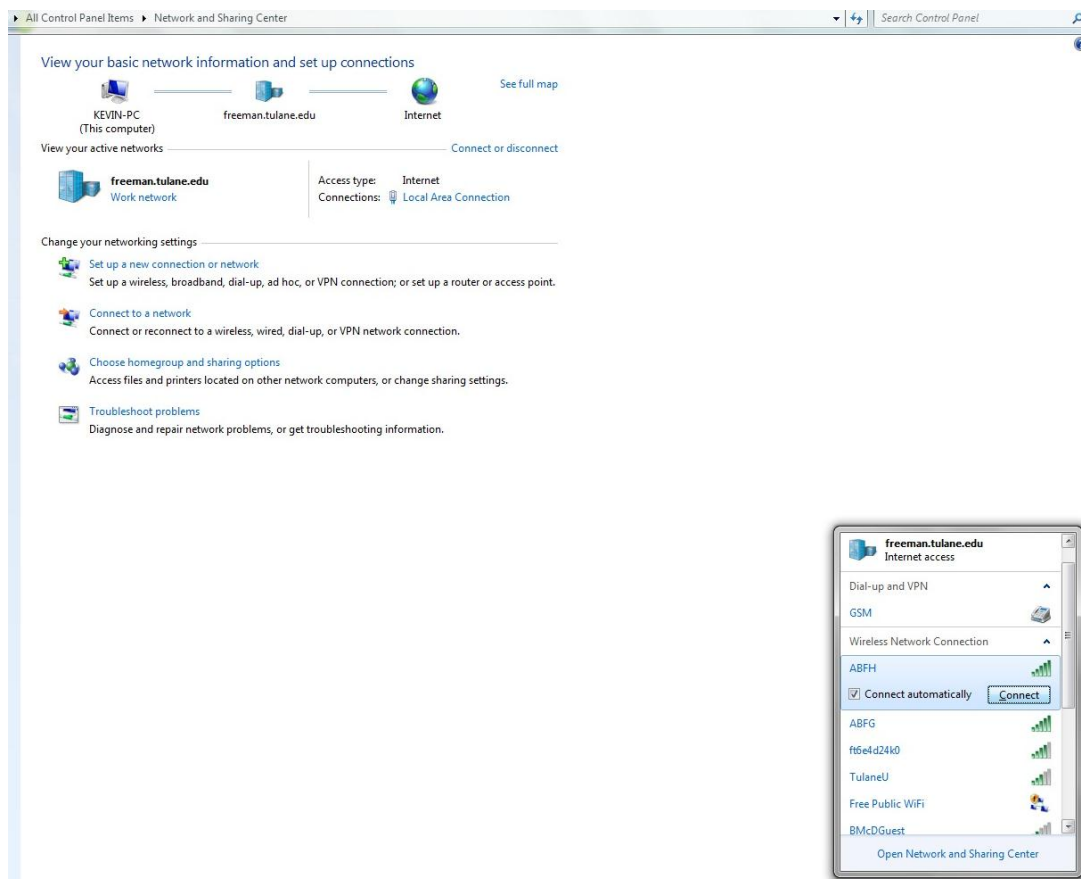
▸ All Control Panel Items ▸ Network and Sharing Center

Search Control Panel

View your basic network information and set up connections

See full map

KEVIN-PC
(This computer)

freeman.tulane.edu

Internet

View your active networks

Connect or disconnect

freeman.tulane.edu
Work network

Access type: Internet
Connections: Local Area Connection

Change your networking settings

Set up a new connection or network
Set up a wireless, broadband, dial-up, ad hoc, or VPN connection; or set up a router or access point.

Connect to a network
Connect or reconnect to a wireless, wired, dial-up, or VPN network connection.

Choose homegroup and sharing options
Access files and printers located on other network computers, or change sharing settings.

Troubleshoot problems
Diagnose and repair network problems, or get troubleshooting information.

freeman.tulane.edu
Internet access

Dial-up and VPN

GSM

Wireless Network Connection

ABFH

Connect automatically

Connect

ABFG

ft6e4d24k0

TulaneU

Free Public WiFi

BMcDGuest

Open Network and Sharing Center